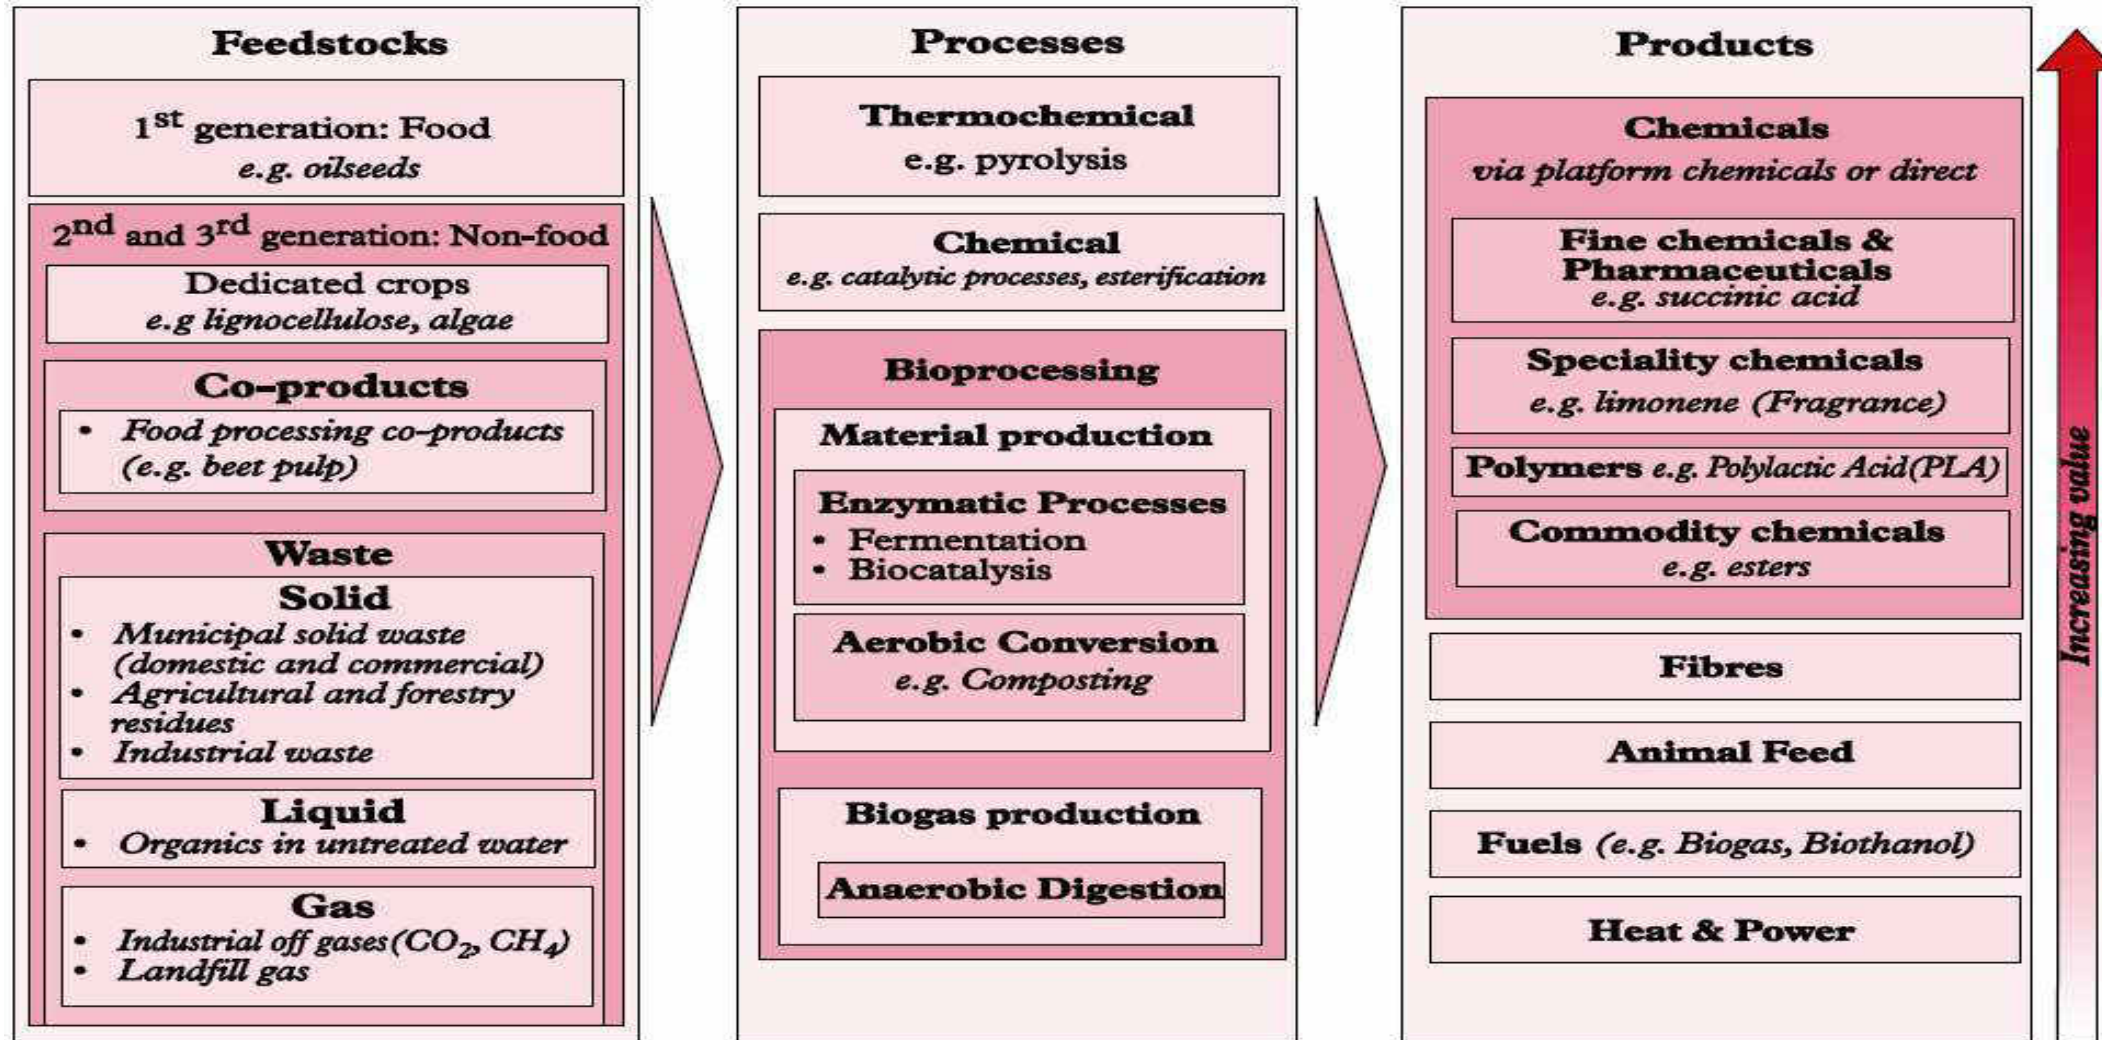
Feedstocks

1$^{st}$ generation: Food
e.g. oilseeds

2$^{nd}$ and 3$^{rd}$ generation: Non-food

Dedicated crops
e.g lignocellulose, algae

Co-products
• Food processing co-products (e.g. beet pulp)

Waste

Solid
• Municipal solid waste (domestic and commercial)
• Agricultural and forestry residues
• Industrial waste

Liquid
• Organics in untreated water

Gas
• Industrial off gases ($CO_2$, $CH_4$)
• Landfill gas

Processes

Thermochemical
e.g. pyrolysis

Chemical
e.g. catalytic processes, esterification

Bioprocessing

Material production

Enzymatic Processes
• Fermentation
• Biocatalysis

Aerobic Conversion
e.g. Composting

Biogas production

Anaerobic Digestion

Products

Chemicals
via platform chemicals or direct

Fine chemicals & Pharmaceuticals
e.g. succinic acid

Speciality chemicals
e.g. limonene (Fragrance)

Polymers e.g. Polylactic Acid(PLA)

Commodity chemicals
e.g. esters

Fibres

Animal Feed

Fuels (e.g. Biogas, Biothanol)

Heat & Power

Increasing value